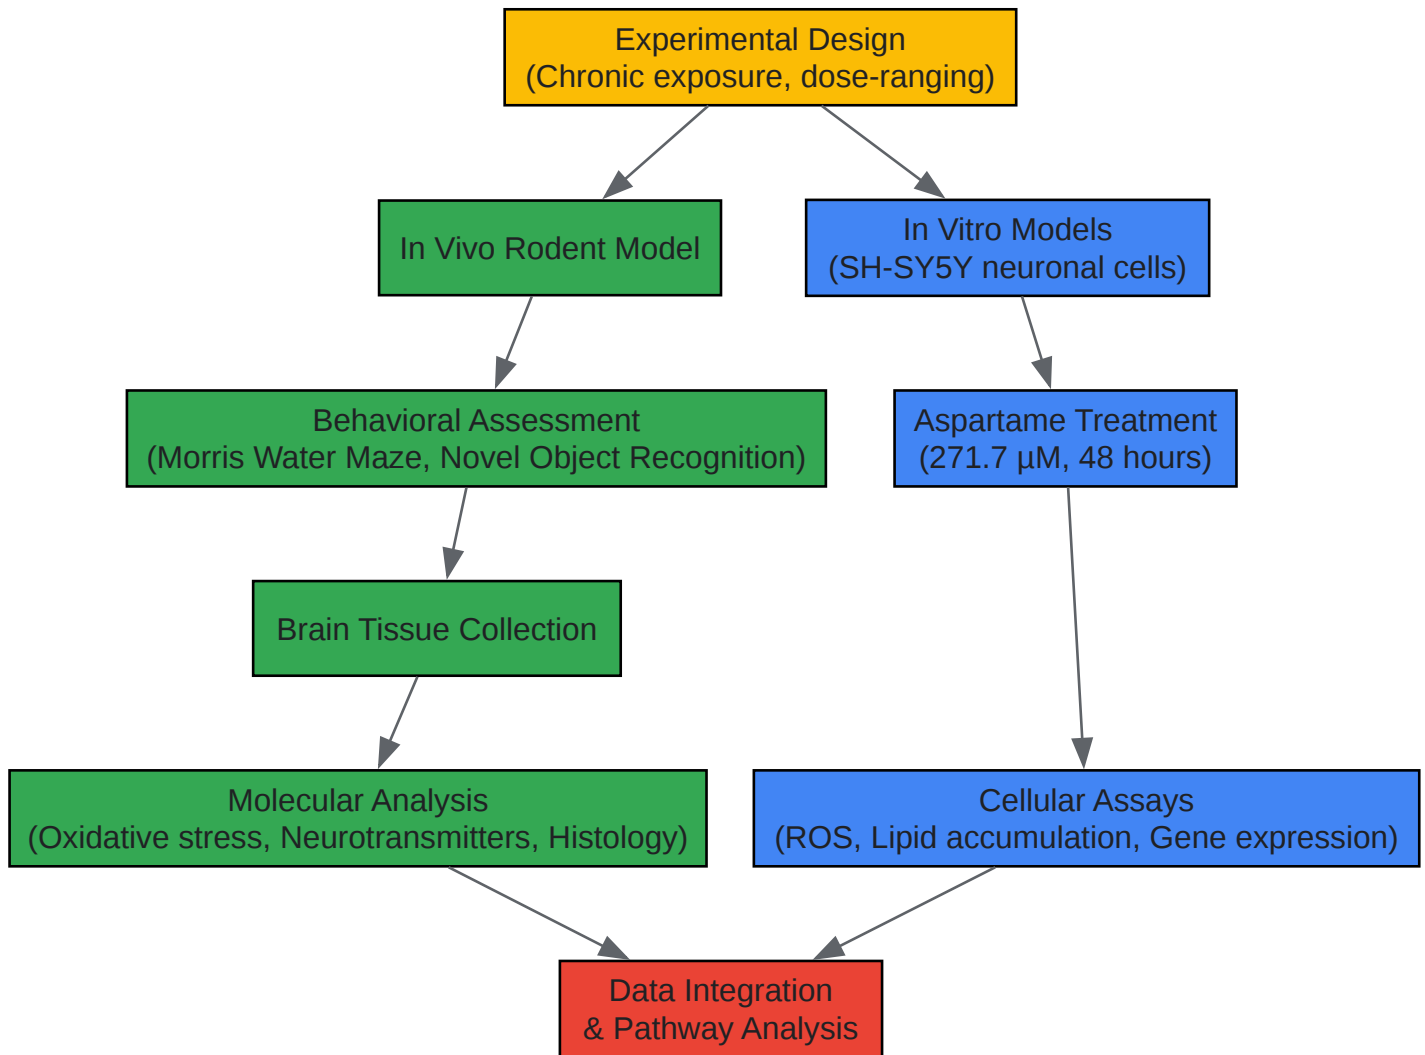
Experimental Design
(Chronic exposure, dose-ranging)

In Vivo Rodent Model

In Vitro Models
(SH-SY5Y neuronal cells)

Behavioral Assessment
(Morris Water Maze, Novel Object Recognition)

Aspartame Treatment
(271.7 µM, 48 hours)

Brain Tissue Collection

Molecular Analysis
(Oxidative stress, Neurotransmitters, Histology)

Cellular Assays
(ROS, Lipid accumulation, Gene expression)

Data Integration
& Pathway Analysis